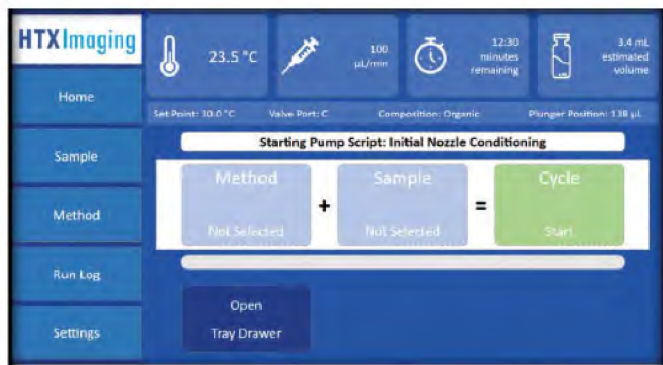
HTX Imaging

Home

Sample

Method

Run Log

Settings

23.5 °C

100 µL/min

12:30 minutes remaining

3.4 mL estimated volume

Set Point: 10.0 °C

Valve Port: C

Composition: Organic

Plunger Position: 138 µL

Starting Pump Script: Initial Nozzle Conditioning

Method

Not Selected

+

Sample

Not Selected

=

Cycle

Start

Open

Tray Drawer